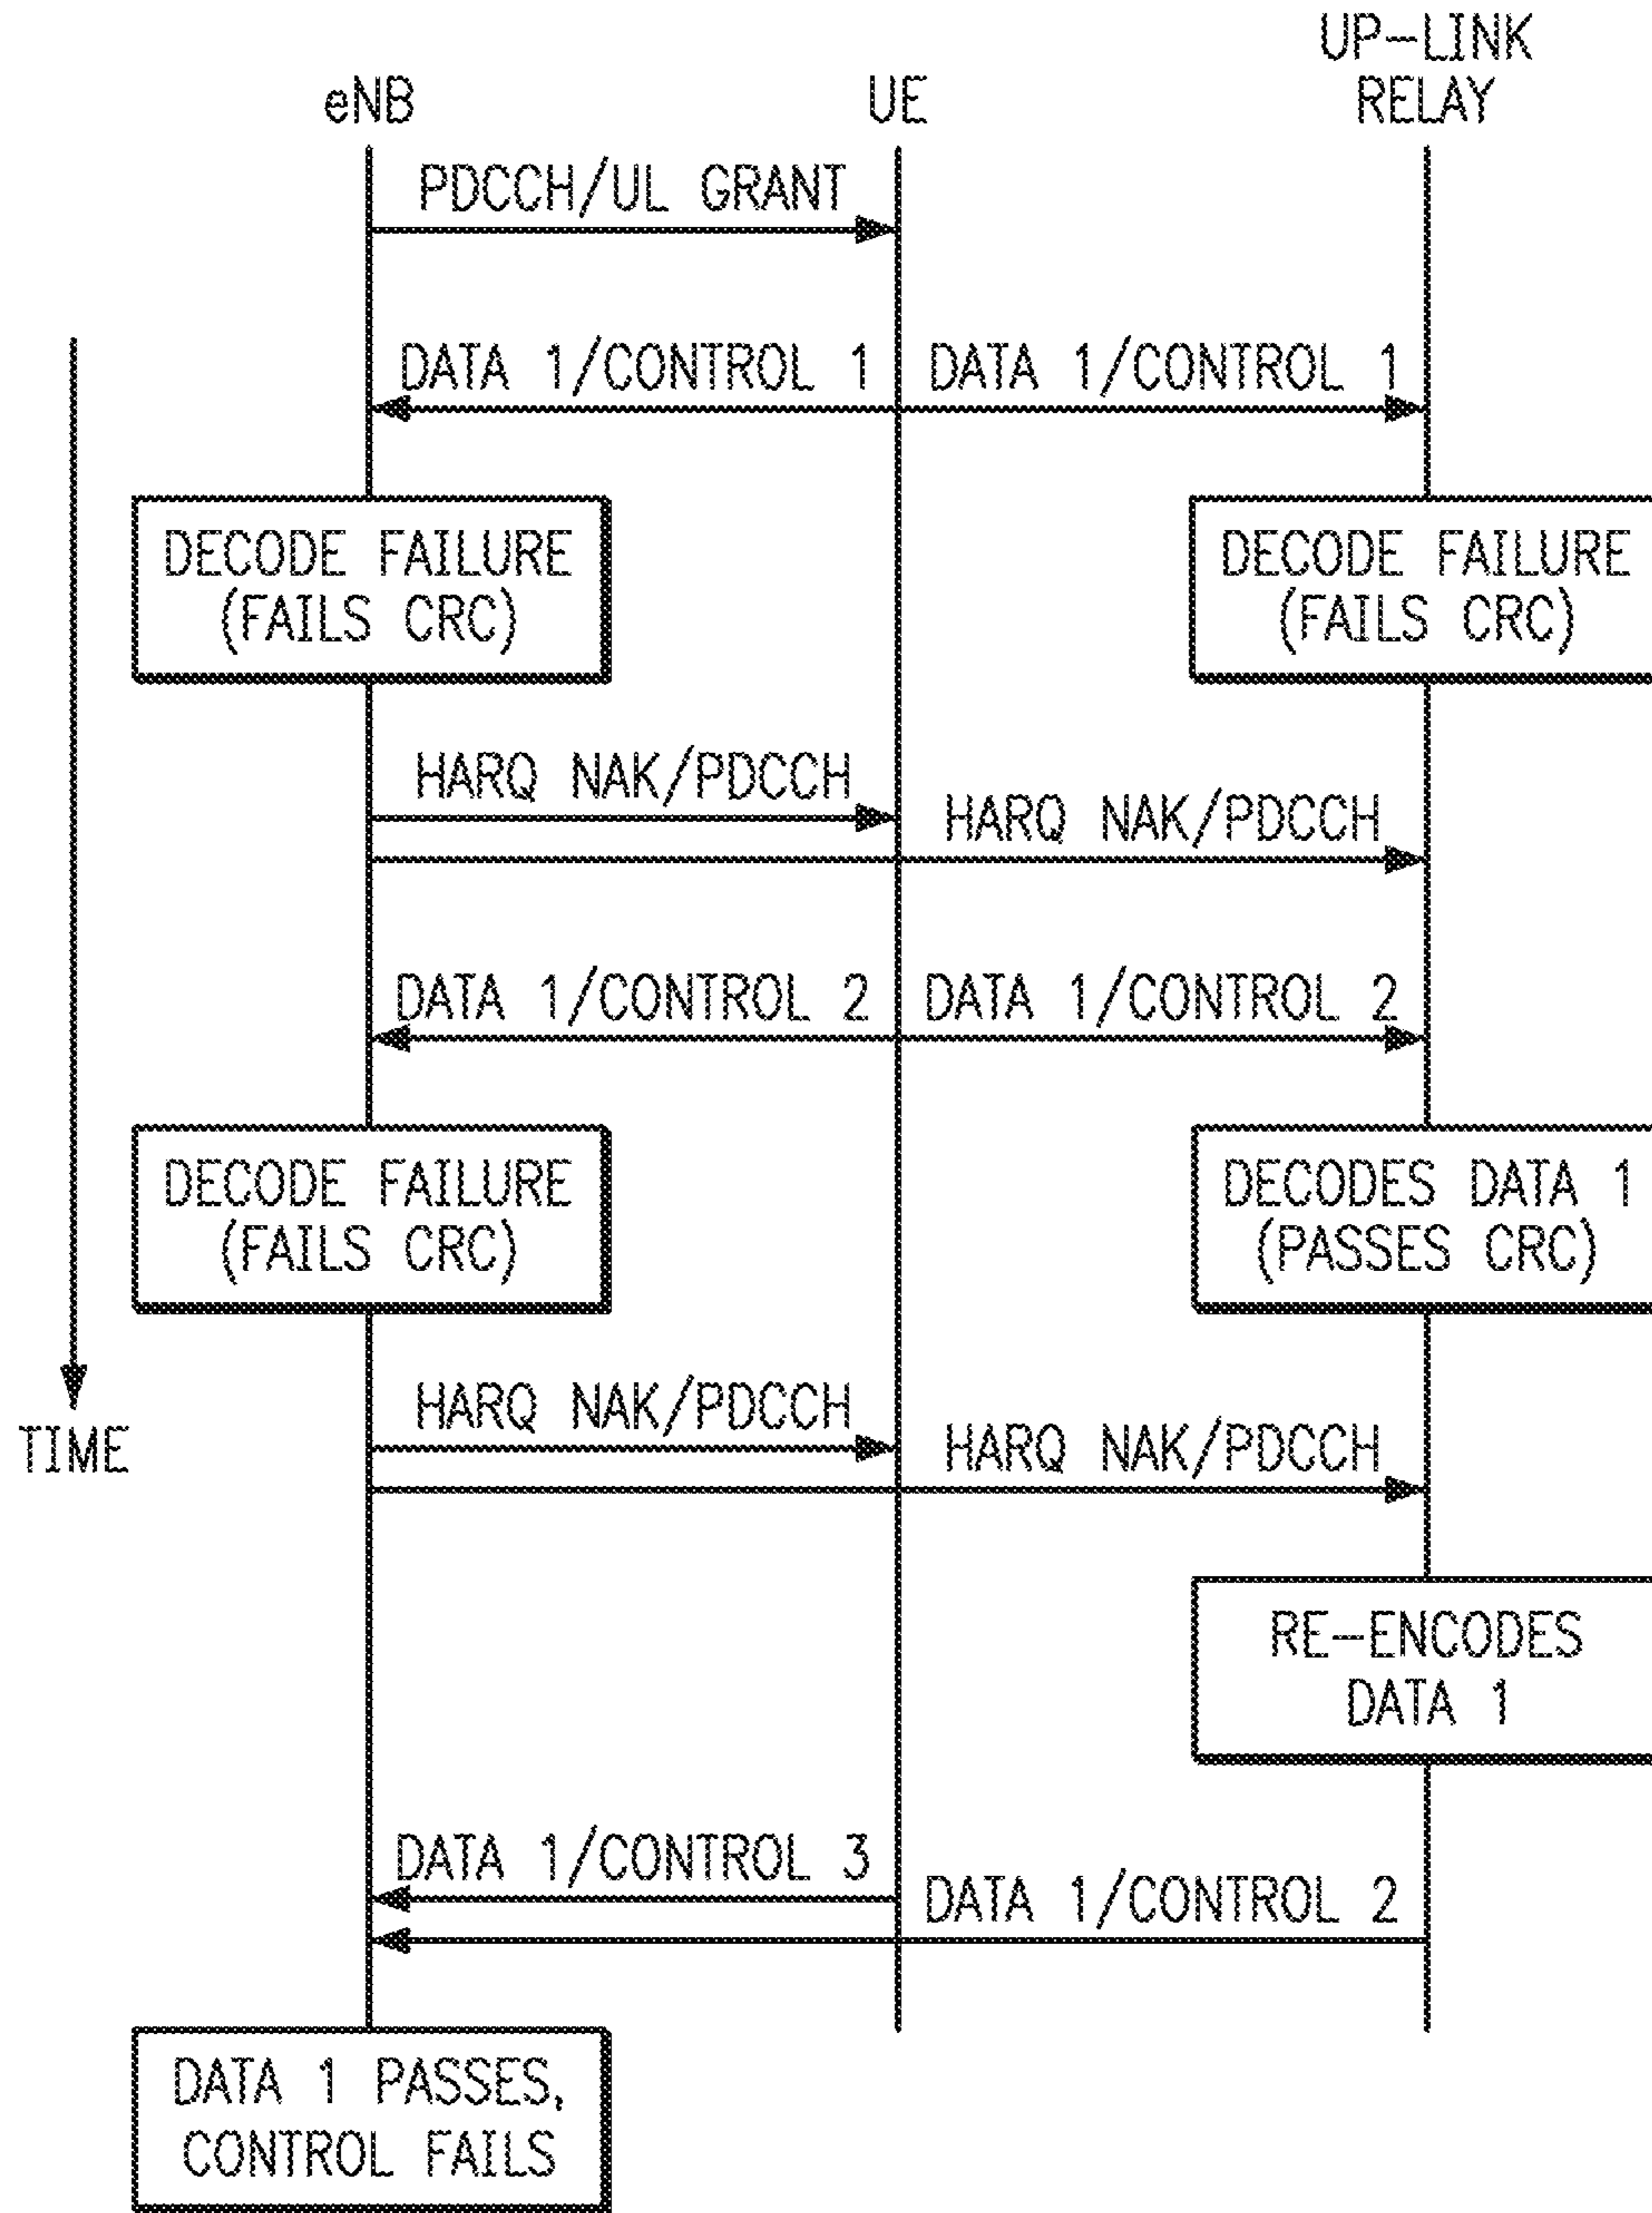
eNB
UE
UP–LINK RELAY

PDCCH/UL GRANT

DATA 1/CONTROL 1
DATA 1/CONTROL 1

DECODE FAILURE (FAILS CRC)
DECODE FAILURE (FAILS CRC)

HARQ NAK/PDCCH
HARQ NAK/PDCCH

DATA 1/CONTROL 2
DATA 1/CONTROL 2

DECODE FAILURE (FAILS CRC)
DECODES DATA 1 (PASSES CRC)

HARQ NAK/PDCCH
TIME
HARQ NAK/PDCCH

RE–ENCODES DATA 1

DATA 1/CONTROL 3
DATA 1/CONTROL 2

DATA 1 PASSES, CONTROL FAILS